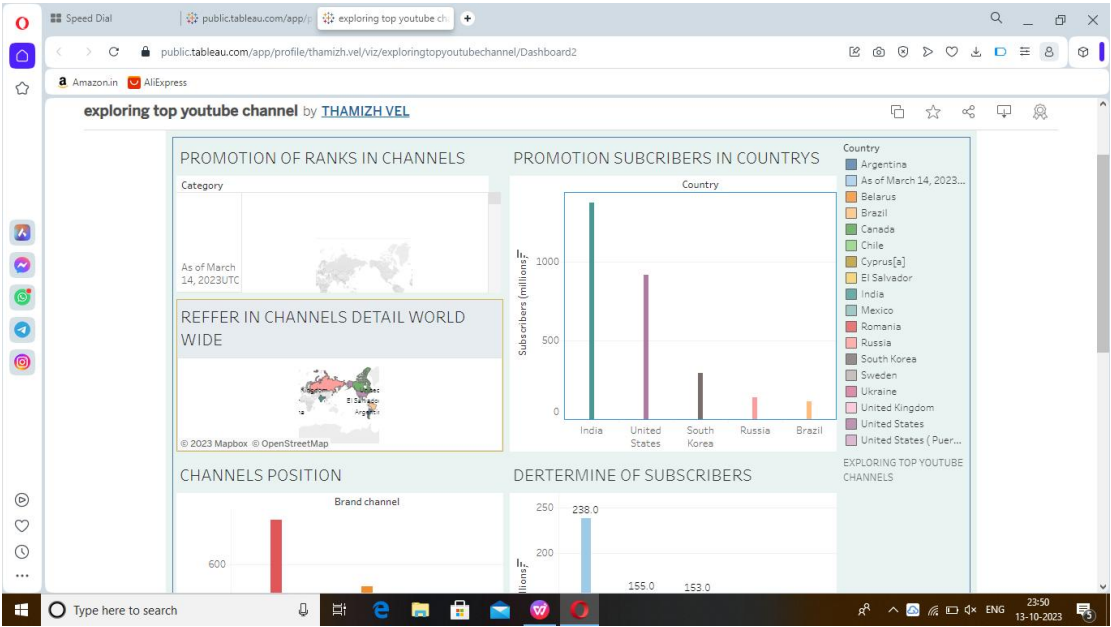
Speed Dial
public.tableau.com/app/p
exploring top youtube ch
public.tableau.com/app/profile/thamizh.vel/viz/exploringtopyoutubechannel/Dashboard2
Amazon.in
AliExpress

exploring top youtube channel by THAMIZH VEL

PROMOTION OF RANKS IN CHANNELS
Category
As of March 14, 2023UTC

PROMOTION SUBCRIBERS IN COUNTRYS
Country
Subscribers (millions)
1000
500
0
India
United States
South Korea
Russia
Brazil

REFFER IN CHANNELS DETAIL WORLD WIDE
El Salvador
© 2023 Mapbox © OpenStreetMap

Country
Argentina
As of March 14, 2023...
Belarus
Brazil
Canada
Chile
Cyprus[a]
El Salvador
India
Mexico
Romania
Russia
South Korea
Sweden
Ukraine
United Kingdom
United States
United States ( Puer...

EXPLORING TOP YOUTUBE CHANNELS

CHANNELS POSITION
Brand channel
600

DERTERMINE OF SUBSCRIBERS
250
200
238.0
155.0
153.0

Type here to search
ENG
23:50
13-10-2023